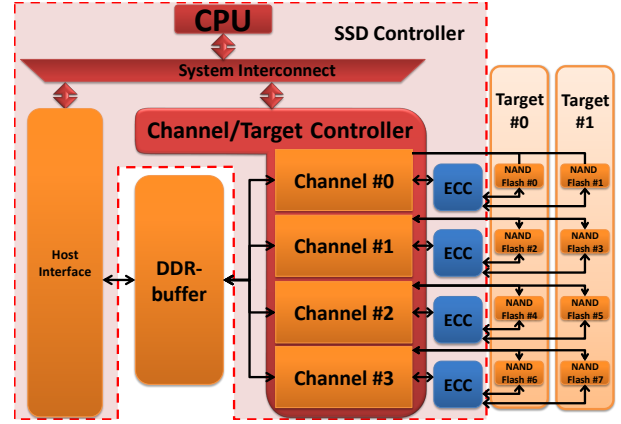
CPU

SSD Controller

System Interconnect

Target #0

Target #1

Channel/Target Controller

Host Interface

DDR-buffer

Channel #0

Channel #1

Channel #2

Channel #3

ECC

ECC

ECC

ECC

NAND Flash #0

NAND Flash #1

NAND Flash #2

NAND Flash #3

NAND Flash #4

NAND Flash #5

NAND Flash #6

NAND Flash #7